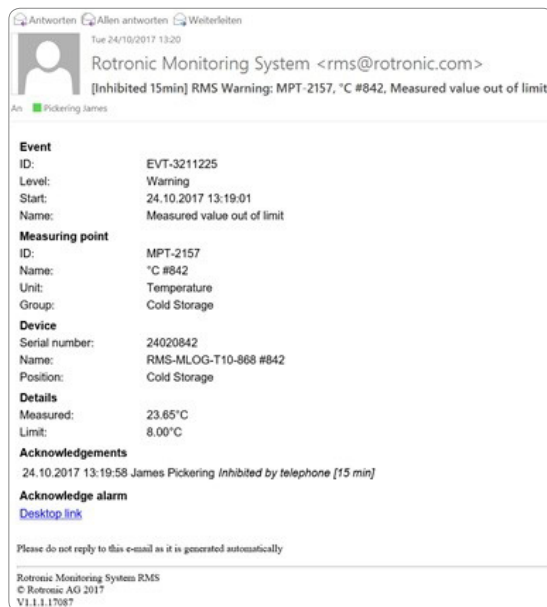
Antworten Allen antworten Weiterleiten

Tue 24/10/2017 13:20

Rotronic Monitoring System <rms@rotronic.com>

[Inhibited 15min] RMS Warning: MPT-2157, °C #842, Measured value out of limit

An Pickering James

**Event**

| | |
|---|---|
| ID: | EVT-3211225 |
| Level: | Warning |
| Start: | 24.10.2017 13:19:01 |
| Name: | Measured value out of limit |

**Measuring point**

| | |
|---|---|
| ID: | MPT-2157 |
| Name: | °C #842 |
| Unit: | Temperature |
| Group: | Cold Storage |

**Device**

| | |
|---|---|
| Serial number: | 24020842 |
| Name: | RMS-MLOG-T10-868 #842 |
| Position: | Cold Storage |

**Details**

| | |
|---|---|
| Measured: | 23.65°C |
| Limit: | 8.00°C |

**Acknowledgements**

24.10.2017 13:19:58 James Pickering *Inhibited by telephone [15 min]*

**Acknowledge alarm**

Desktop link

Please do not reply to this e-mail as it is generated automatically

Rotronic Monitoring System RMS
© Rotronic AG 2017
V1.1.1.17087